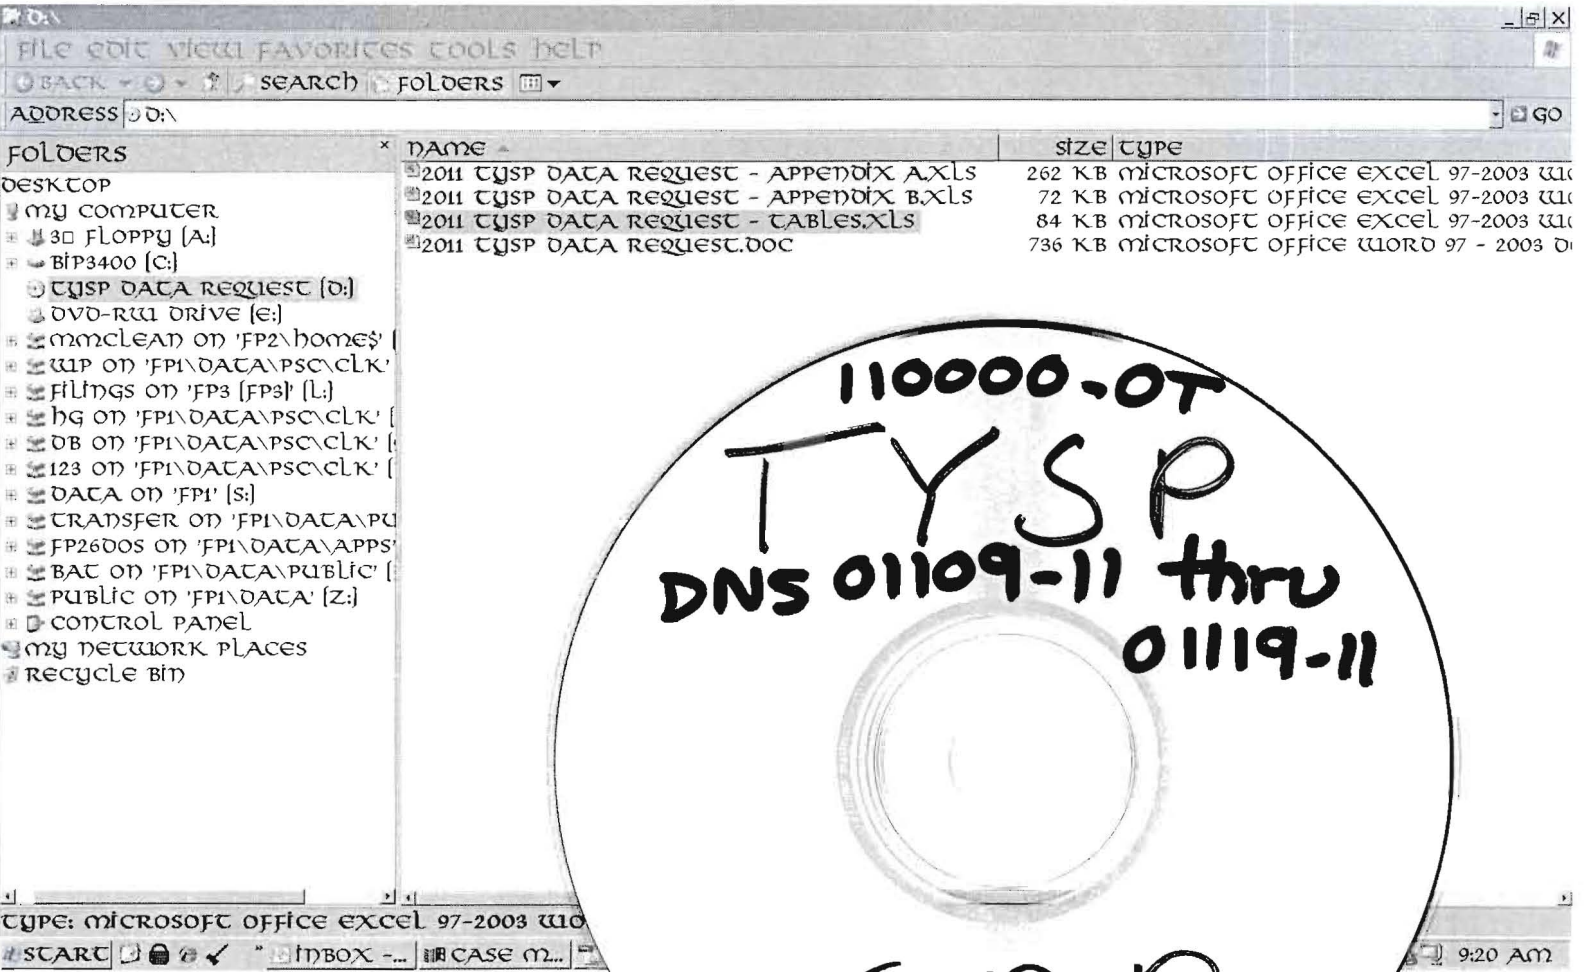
D:\

File Edit View Favorites Tools Help

Back Search Folders

Address D:\ Go

Folders ×
Desktop
My Computer
3½ Floppy (A:)
BIP3400 (C:)
TYSP DATA REQUEST (D:)
DVD-RW Drive (E:)
mmclean on 'Fp2\home$' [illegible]
WIP on 'FP1\DATA\PSC\CLK' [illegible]
Filings on 'FP3 (FP3)' (L:)
HG on 'FP1\DATA\PSC\CLK' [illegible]
DB on 'FP1\DATA\PSC\CLK' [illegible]
123 on 'FP1\DATA\PSC\CLK' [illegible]
DATA on 'FP1' (S:)
TRANSFER on 'FP1\DATA\PU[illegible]
FP26DOS on 'FP1\DATA\APPS' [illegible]
BAT on 'FP1\DATA\Public' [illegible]
Public on 'FP1\DATA' (Z:)
Control Panel
My Network Places
Recycle Bin

| Name | Size | Type |
|---|---|---|
| 2011 TYSP DATA REQUEST - APPENDIX A.xls | 262 KB | Microsoft Office Excel 97-2003 W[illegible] |
| 2011 TYSP DATA REQUEST - APPENDIX B.xls | 72 KB | Microsoft Office Excel 97-2003 W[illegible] |
| 2011 TYSP DATA REQUEST - TABLES.xls | 84 KB | Microsoft Office Excel 97-2003 W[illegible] |
| 2011 TYSP DATA REQUEST.doc | 736 KB | Microsoft Office Word 97 - 2003 D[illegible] |

110000-OT
TYSP
DNS 01109-11 thru
01119-11

Type: Microsoft Office Excel 97-2003 Wo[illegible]

start Inbox -... Case M... 9:20 AM